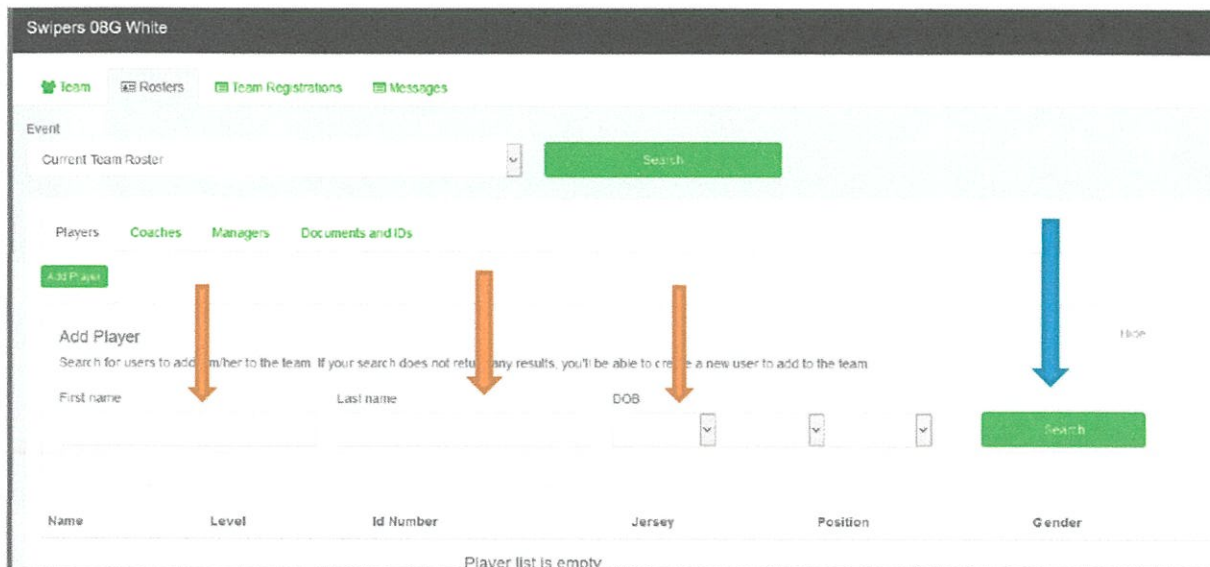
Swipers 08G White

Team Rosters Team Registrations Messages

Event

Current Team Roster

Search

Players Coaches Managers Documents and IDs

Add Player

Add Player

Hide

Search for users to add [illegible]m/her to the team. If your search does not retu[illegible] any results, you'll be able to cre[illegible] a new user to add to the team

First name

Last name

DOB

Search

| Name | Level | Id Number | Jersey | Position | Gender |
|---|---|---|---|---|---|

Player list is empty